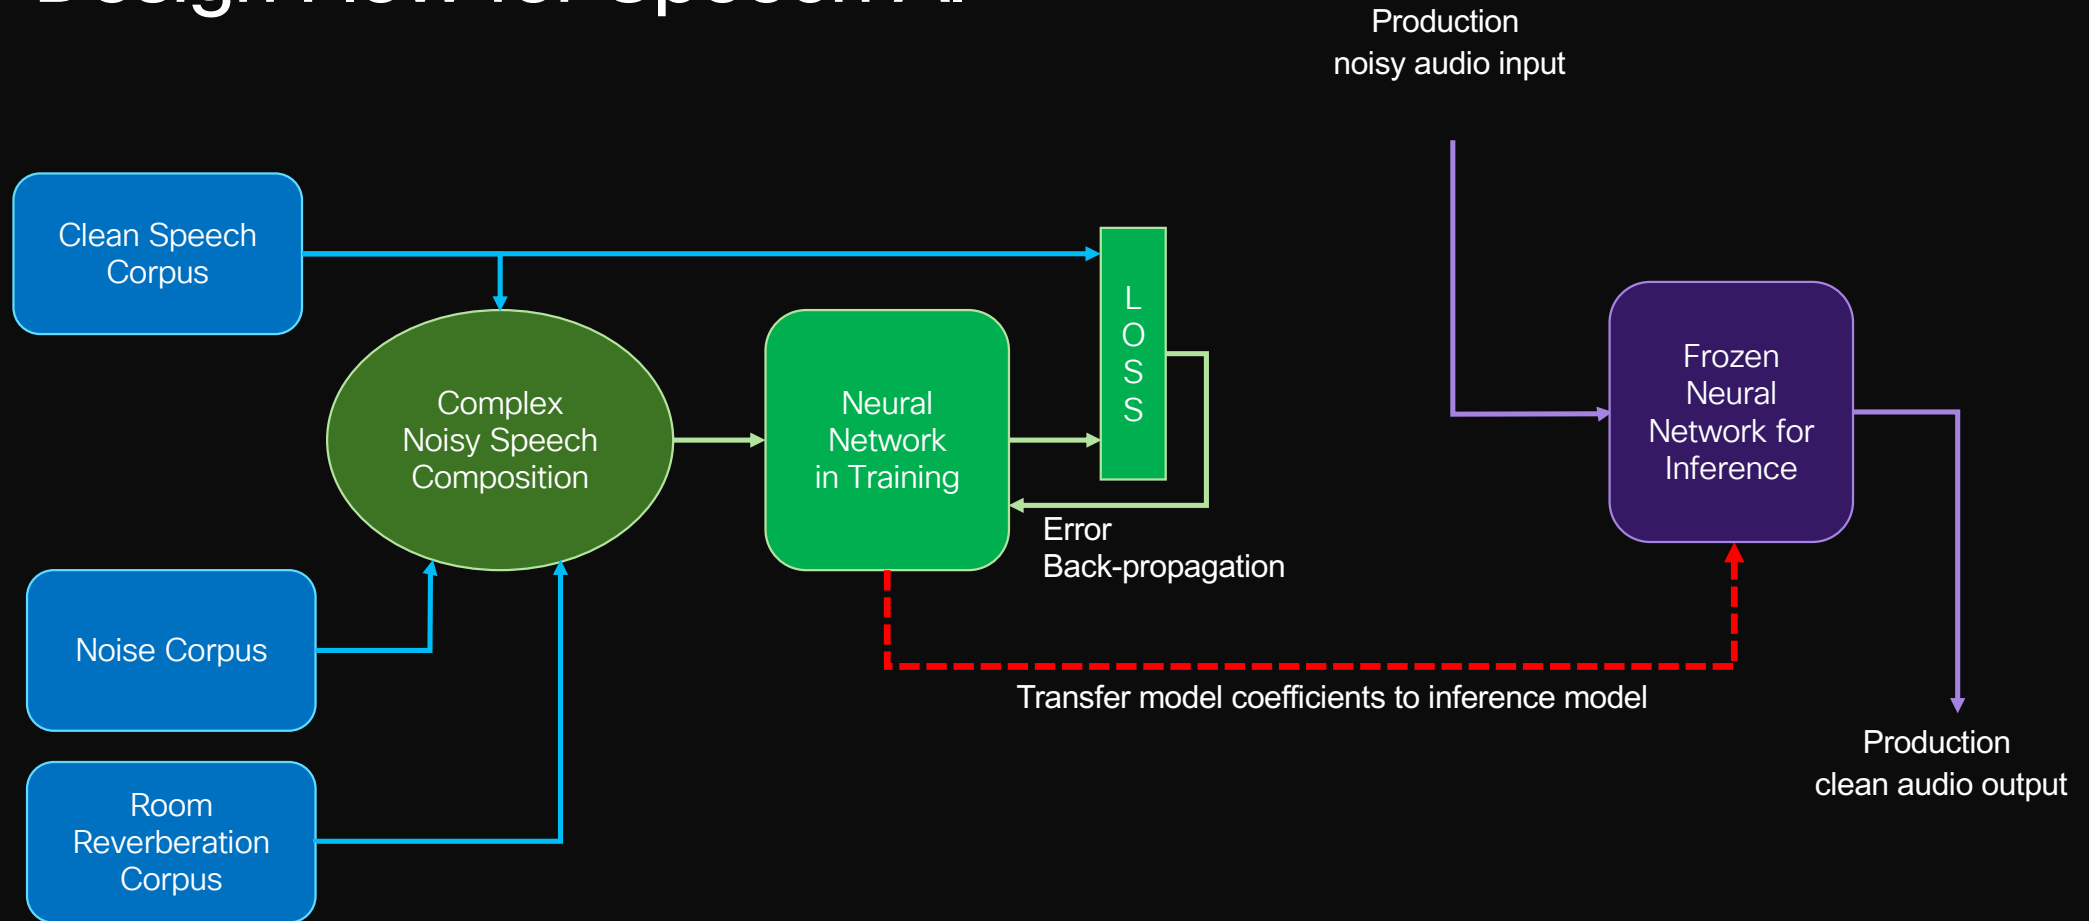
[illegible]

Production
noisy audio input

Clean Speech Corpus

L
O
S
S

Frozen Neural Network for Inference

Complex Noisy Speech Composition

Neural Network in Training

Error
Back-propagation

Noise Corpus

Transfer model coefficients to inference model

Production
clean audio output

Room Reverberation Corpus